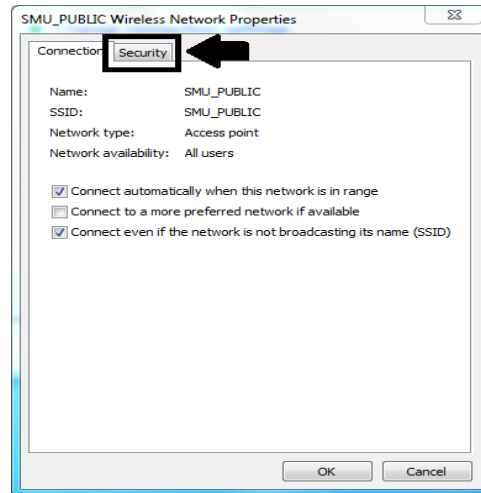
SMU_PUBLIC Wireless Network Properties

Connection Security

| | |
|---|---|
| Name: | SMU_PUBLIC |
| SSID: | SMU_PUBLIC |
| Network type: | Access point |
| Network availability: | All users |

Connect automatically when this network is in range

Connect to a more preferred network if available

Connect even if the network is not broadcasting its name (SSID)

OK Cancel